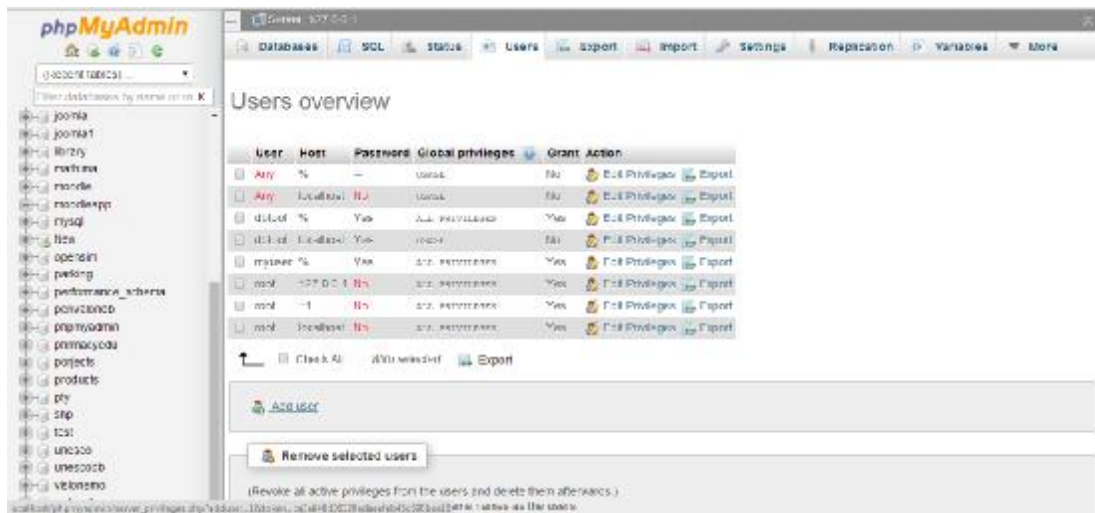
phpMyAdmin

(Recent tables) ...

Filter databases by name or regex

joomla
joomla1
library
mathema
moodle
moodleapp
mysql
news
opensim
parking
performance_schema
pcnvzoncb
phpmyadmin
primarycedu
porjects
products
pty
shp
test
unesco
unescocb
visionemo

Server: 127.0.0.1

Databases SQL Status Users Export Import Settings Replication Variables More

Users overview

| | User | Host | Password | Global privileges | Grant | Action |
|---|---|---|---|---|---|---|
| | Any | % | -- | USAGE | No | Edit Privileges Export |
| | Any | localhost | No | USAGE | No | Edit Privileges Export |
| | dbtest | % | Yes | ALL PRIVILEGES | Yes | Edit Privileges Export |
| | dbtest | localhost | Yes | USAGE | No | Edit Privileges Export |
| | myuser | % | Yes | ALL PRIVILEGES | Yes | Edit Privileges Export |
| | root | 127.0.0.1 | No | ALL PRIVILEGES | Yes | Edit Privileges Export |
| | root | ::1 | No | ALL PRIVILEGES | Yes | Edit Privileges Export |
| | root | localhost | No | ALL PRIVILEGES | Yes | Edit Privileges Export |

Check All With selected: Export

Add user

Remove selected users

(Revoke all active privileges from the users and delete them afterwards.)

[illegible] same as the users